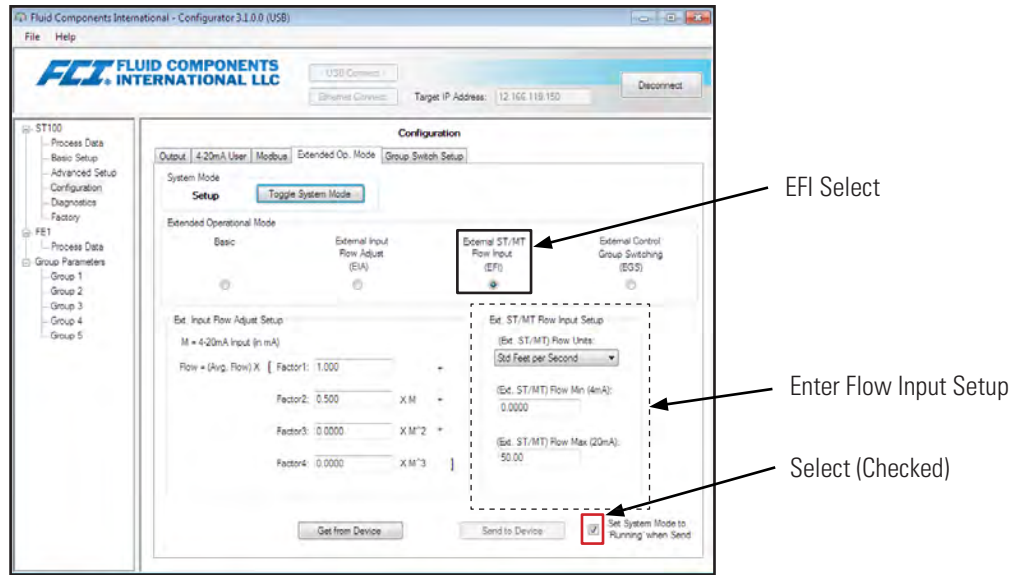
Fluid Components International - Configurator 3.1.0.0 (USB)

File Help

FCI FLUID COMPONENTS INTERNATIONAL LLC

USB Connect

Ethernet Connect

Target IP Address: 12.166.118.150

Disconnect

ST100
Process Data
Basic Setup
Advanced Setup
Configuration
Diagnostics
Factory
FE1
Process Data
Group Parameters
Group 1
Group 2
Group 3
Group 4
Group 5

Configuration

Output | 4-20mA User | Modbus | Extended Op. Mode | Group Switch Setup

System Mode
Setup
Toggle System Mode

Extended Operational Mode

Basic

External Input Flow Adjust (EIA)

External ST/MT Flow Input (EFI)

External Control Group Switching (EGS)

Ext. Input Flow Adjust Setup

M = 4-20mA Input (in mA)

Flow = (Avg. Flow) X [ Factor1: 1.000 +

Factor2: 0.500 X M +

Factor3: 0.0000 X M^2 +

Factor4: 0.0000 X M^3 ]

Ext. ST/MT Flow Input Setup

(Ext. ST/MT) Flow Units:
Std Feet per Second

(Ext. ST/MT) Flow Min (4mA):
0.0000

(Ext. ST/MT) Flow Max (20mA):
50.00

Get from Device

Send to Device

Set System Mode to 'Running' when Send

EFI Select

Enter Flow Input Setup

Select (Checked)